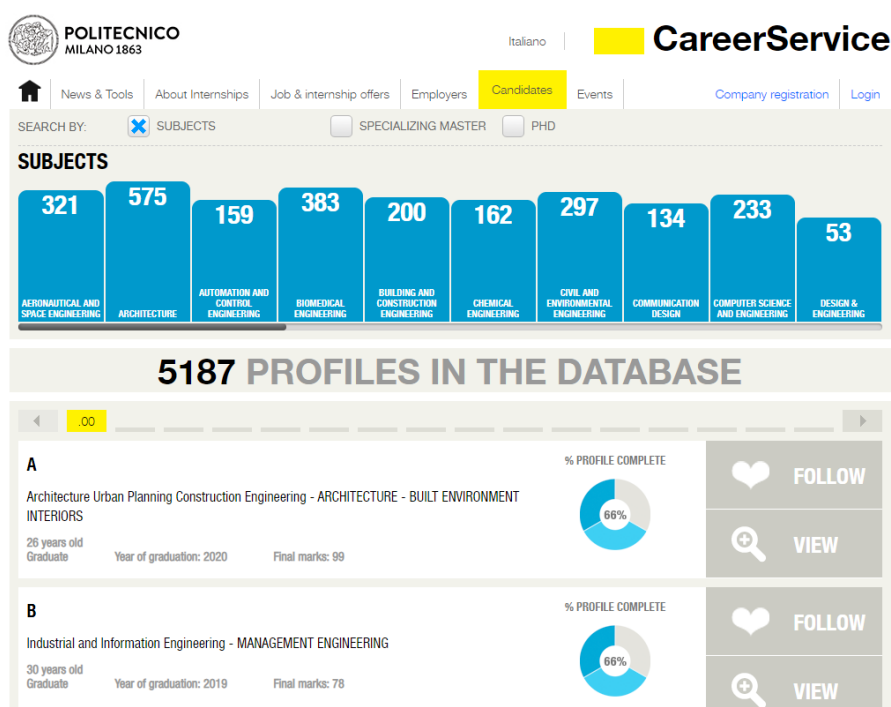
POLITECNICO MILANO 1863

Italiano

CareerService

News & Tools | About Internships | Job & internship offers | Employers | Candidates | Events

Company registration | Login

SEARCH BY: SUBJECTS SPECIALIZING MASTER PHD

SUBJECTS

| 321 | 575 | 159 | 383 | 200 | 162 | 297 | 134 | 233 | 53 |
|---|---|---|---|---|---|---|---|---|---|
| AERONAUTICAL AND SPACE ENGINEERING | ARCHITECTURE | AUTOMATION AND CONTROL ENGINEERING | BIOMEDICAL ENGINEERING | BUILDING AND CONSTRUCTION ENGINEERING | CHEMICAL ENGINEERING | CIVIL AND ENVIRONMENTAL ENGINEERING | COMMUNICATION DESIGN | COMPUTER SCIENCE AND ENGINEERING | DESIGN & ENGINEERING |

5187 PROFILES IN THE DATABASE

.00

A

Architecture Urban Planning Construction Engineering - ARCHITECTURE - BUILT ENVIRONMENT INTERIORS

26 years old
Graduate Year of graduation: 2020 Final marks: 99

% PROFILE COMPLETE
66%

FOLLOW
VIEW

B

Industrial and Information Engineering - MANAGEMENT ENGINEERING

30 years old
Graduate Year of graduation: 2019 Final marks: 78

% PROFILE COMPLETE
66%

FOLLOW
VIEW